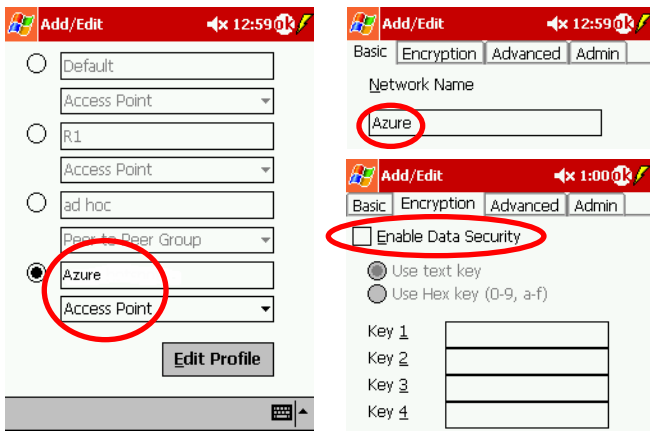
Add/Edit 12:59 ok

Default

Access Point

R1

Access Point

ad hoc

Peer to Peer Group

Azure

Access Point

Edit Profile

Add/Edit 12:59 ok

Basic | Encryption | Advanced | Admin

Network Name

Azure

Add/Edit 1:00 ok

Basic | Encryption | Advanced | Admin

Enable Data Security

Use text key

Use Hex key (0-9, a-f)

Key 1

Key 2

Key 3

Key 4